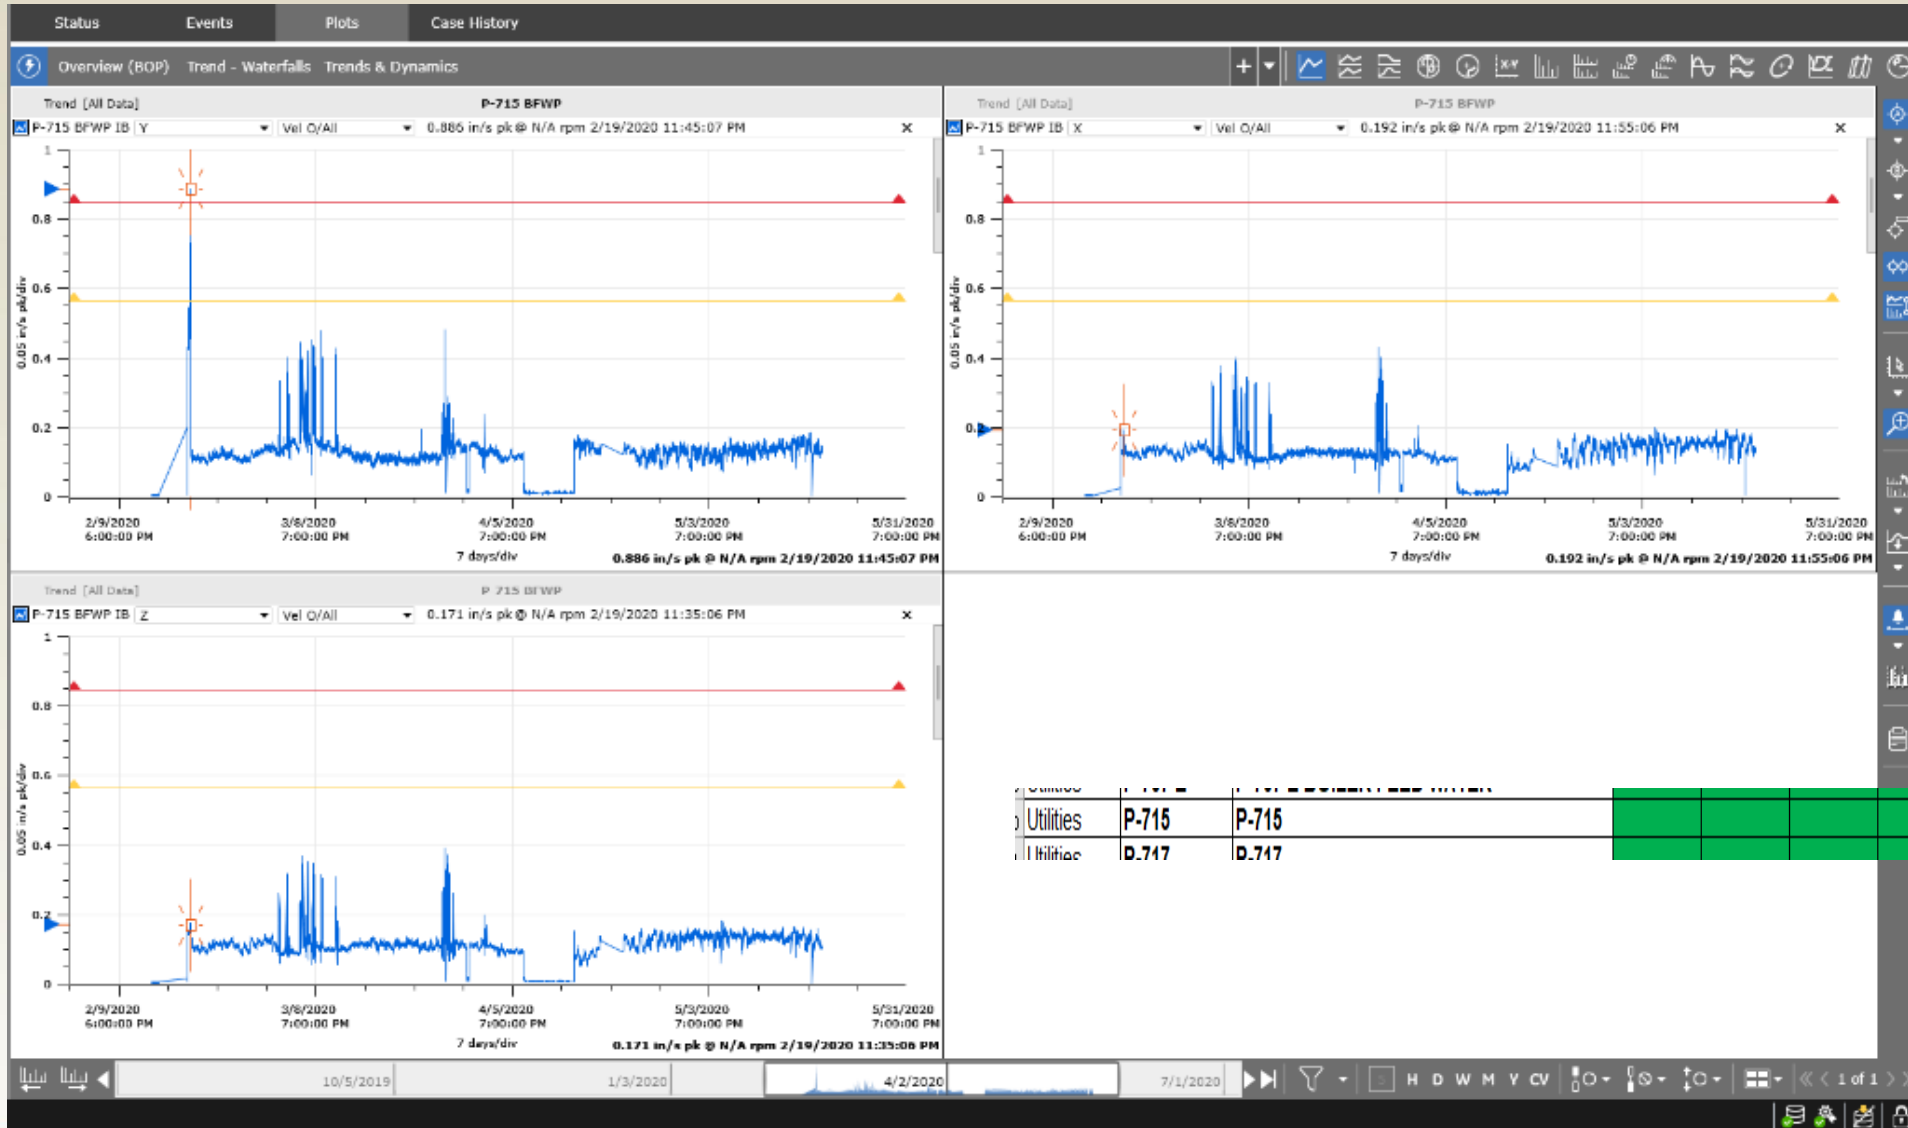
Status Events Plots Case History

Overview (BOP) Trend - Waterfalls Trends & Dynamics

Trend [All Data] P-715 BFWP
P-715 BFWP IB Y Vel O/All 0.886 in/s pk @ N/A rpm 2/19/2020 11:45:07 PM ×
1
0.8
0.6
0.4
0.2
0
0.05 in/s pk/div
2/9/2020 6:00:00 PM
3/8/2020 7:00:00 PM
4/5/2020 7:00:00 PM
5/3/2020 7:00:00 PM
5/31/2020 7:00:00 PM
7 days/div
0.886 in/s pk @ N/A rpm 2/19/2020 11:45:07 PM

Trend [All Data] P-715 BFWP
P-715 BFWP IB X Vel O/All 0.192 in/s pk @ N/A rpm 2/19/2020 11:55:06 PM ×
1
0.8
0.6
0.4
0.
0
0.05 in/s pk/div
2/9/2020 6:00:00 PM
3/8/2020 7:00:00 PM
4/5/2020 7:00:00 PM
5/3/2020 7:00:00 PM
5/31/2020 7:00:00 PM
7 days/div
0.192 in/s pk @ N/A rpm 2/19/2020 11:55:06 PM

Trend [All Data] P-715 BFWP
P-715 BFWP IB Z Vel O/All 0.171 in/s pk @ N/A rpm 2/19/2020 11:35:06 PM ×
1
0.8
0.6
0.4
0.2
0
0.05 in/s pk/div
2/9/2020 6:00:00 PM
3/8/2020 7:00:00 PM
4/5/2020 7:00:00 PM
5/3/2020 7:00:00 PM
5/31/2020 7:00:00 PM
7 days/div
0.171 in/s pk @ N/A rpm 2/19/2020 11:35:06 PM

| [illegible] | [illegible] | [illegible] |
|---|---|---|
| Utilities | P-715 | P-715 |
| Utilities | P-717 | P-717 |

10/5/2019 1/3/2020 4/2/2020 7/1/2020
H D W M Y CV
1 of 1